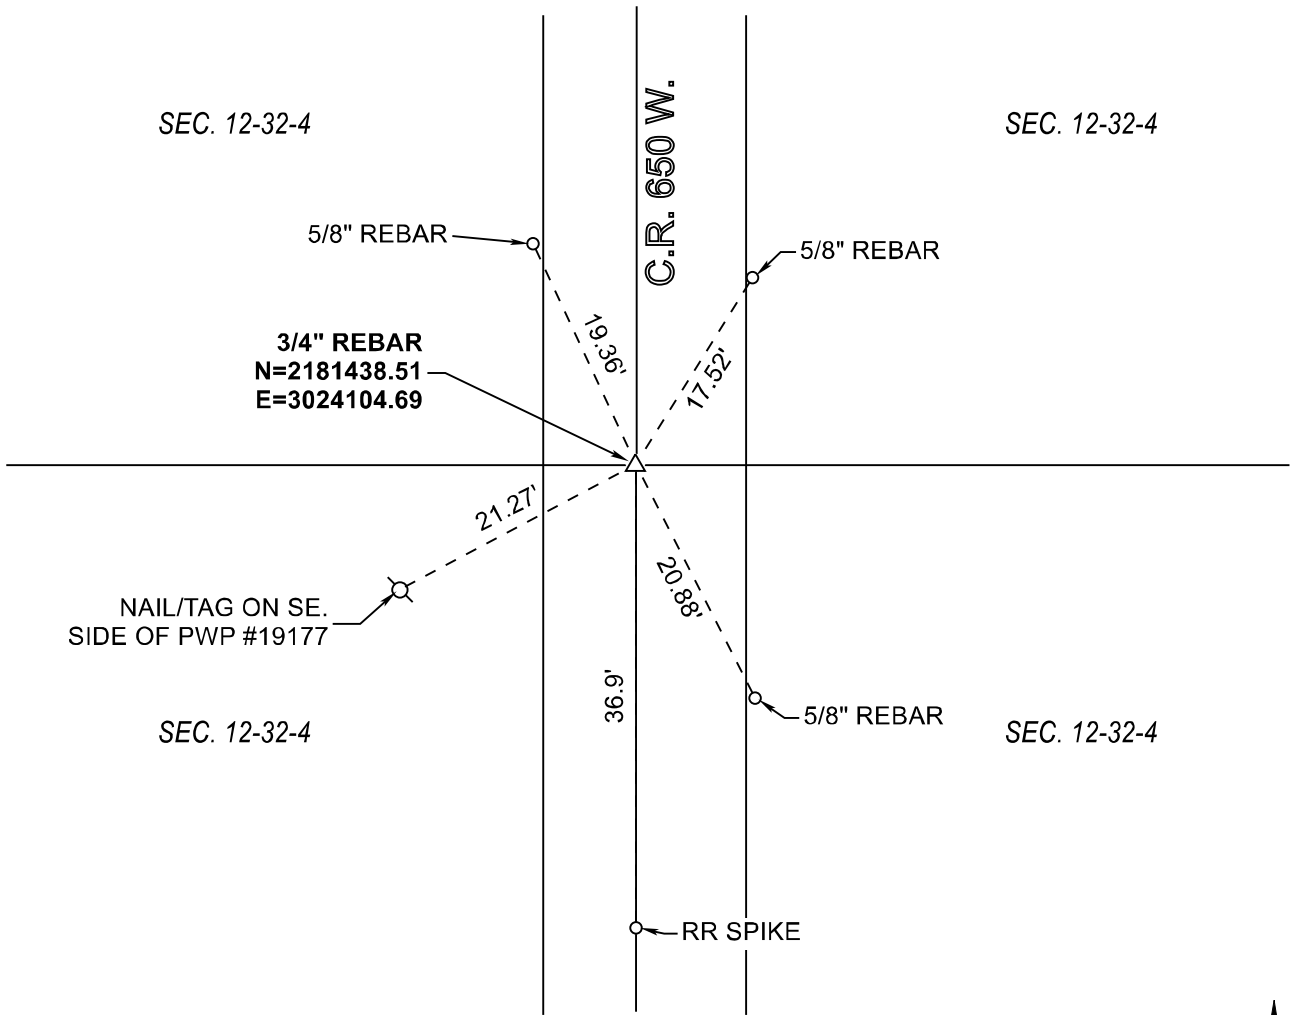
SEC. 12-32-4

C.R. 650 W.

SEC. 12-32-4

5/8" REBAR

5/8" REBAR

19.36'

17.52'

3/4" REBAR
N=2181438.51
E=3024104.69

21.27'

20.88'

NAIL/TAG ON SE.
SIDE OF PWP #19177

36.9'

5/8" REBAR

SEC. 12-32-4

SEC. 12-32-4

RR SPIKE